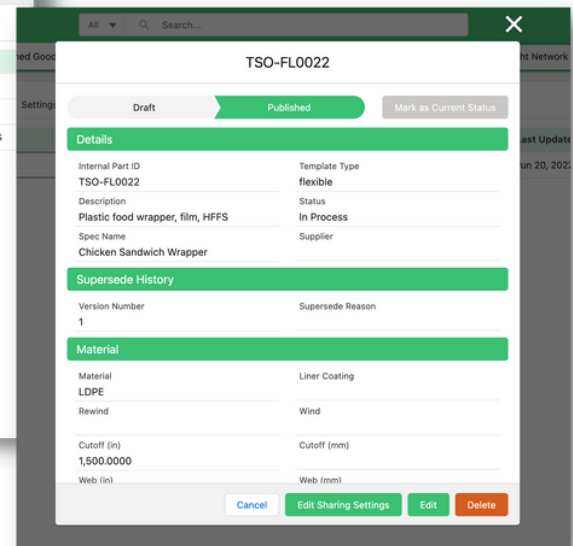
All Search...

ned Good

Settings

s

ht Network

Last Update

un 20, 202

TSO-FL0022

Draft

Published

Mark as Current Status

Details

Internal Part ID
TSO-FL0022

Template Type
flexible

Description
Plastic food wrapper, film, HFFS

Status
In Process

Spec Name
Chicken Sandwich Wrapper

Supplier

Supersede History

Version Number
1

Supersede Reason

Material

Material
LDPE

Liner Coating

Rewind

Wind

Cutoff (in)
1,500.0000

Cutoff (mm)

Web (in)

Web (mm)

Cancel

Edit Sharing Settings

Edit

Delete